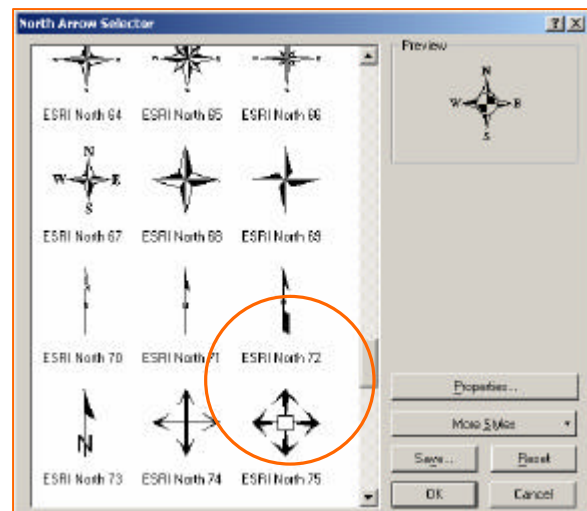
North Arrow Selector

?
X

ESRI North 64
ESRI North 65
ESRI North 66

N
W
E
S

ESRI North 67
ESRI North 68
ESRI North 69

ESRI North 70
ESRI North 71
ESRI North 72

N

ESRI North 73
ESRI North 74
ESRI North 75

Preview

N
W
E
S

Properties...
More Styles
Save...
Reset
OK
Cancel